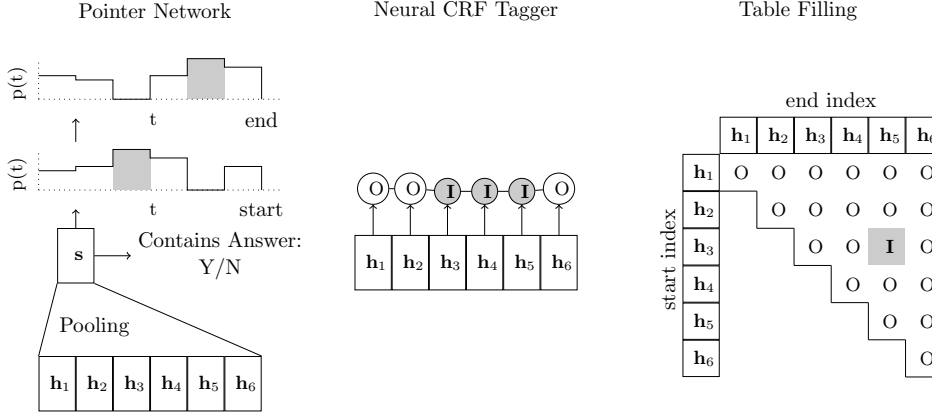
Pointer Network

Neural CRF Tagger

Table Filling

p(t)

t

end

p(t)

t

start

s

Contains Answer: Y/N

Pooling

$\mathbf{h}_1$ $\mathbf{h}_2$ $\mathbf{h}_3$ $\mathbf{h}_4$ $\mathbf{h}_5$ $\mathbf{h}_6$

O O I I I O

$\mathbf{h}_1$ $\mathbf{h}_2$ $\mathbf{h}_3$ $\mathbf{h}_4$ $\mathbf{h}_5$ $\mathbf{h}_6$

end index

start index

| | $\mathbf{h}_1$ | $\mathbf{h}_2$ | $\mathbf{h}_3$ | $\mathbf{h}_4$ | $\mathbf{h}_5$ | $\mathbf{h}_6$ |
|---|---|---|---|---|---|---|
| $\mathbf{h}_1$ | O | O | O | O | O | O |
| $\mathbf{h}_2$ | | O | O | O | O | O |
| $\mathbf{h}_3$ | | | O | O | I | O |
| $\mathbf{h}_4$ | | | | O | O | O |
| $\mathbf{h}_5$ | | | | | O | O |
| $\mathbf{h}_6$ | | | | | | O |